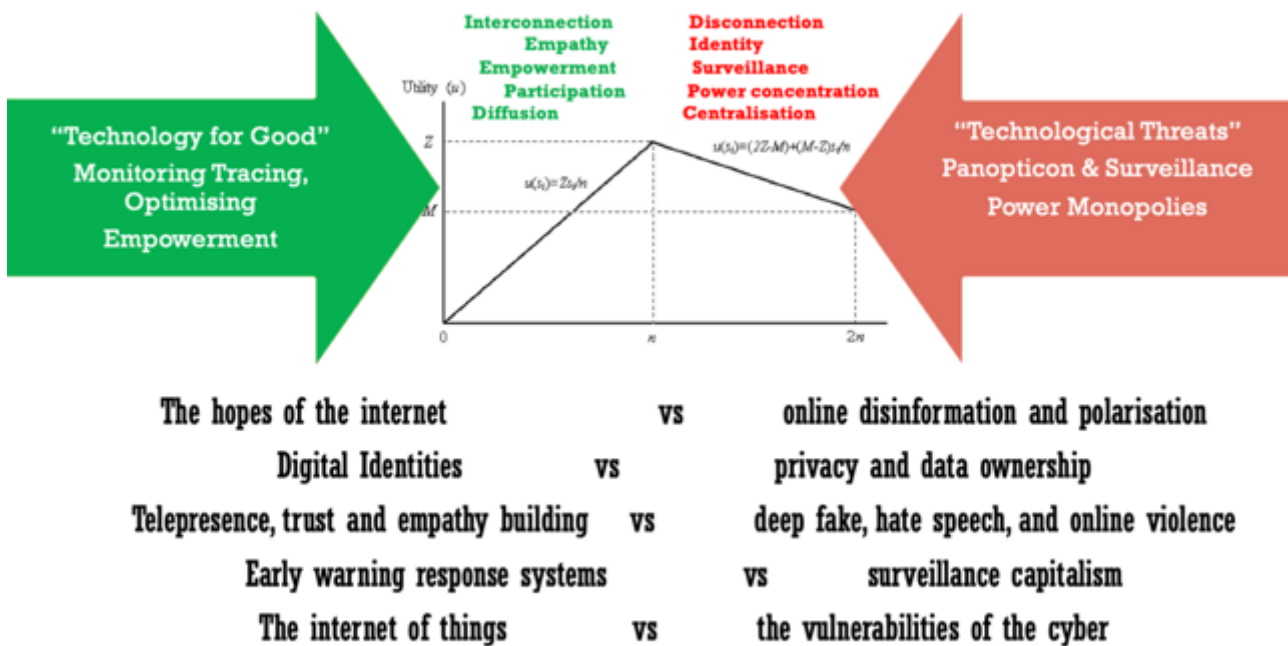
"Technology for Good"
Monitoring Tracing, Optimising
Empowerment

Interconnection
Empathy
Empowerment
Participation
Diffusion

Disconnection
Identity
Surveillance
Power concentration
Centralisation

Utility $(u)$

$Z$

$M$

$u(s_i)=Zs_i/n$

$u(s_i)=(2Z-M)+(M-Z)s_i/n$

0

$n$

$2n$

"Technological Threats"
Panopticon & Surveillance
Power Monopolies

The hopes of the internet vs online disinformation and polarisation
Digital Identities vs privacy and data ownership
Telepresence, trust and empathy building vs deep fake, hate speech, and online violence
Early warning response systems vs surveillance capitalism
The internet of things vs the vulnerabilities of the cyber